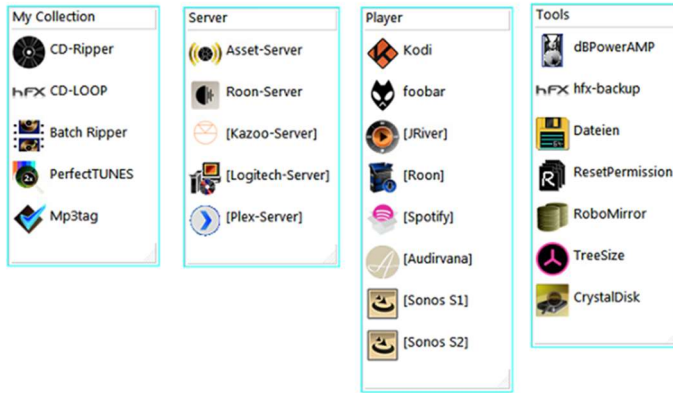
My Collection

CD-Ripper

hFX CD-LOOP

Batch Ripper

PerfectTUNES

Mp3tag

Server

Asset-Server

Roon-Server

[Kazoo-Server]

[Logitech-Server]

[Plex-Server]

Player

Kodi

foobar

[JRiver]

[Roon]

[Spotify]

[Audirvana]

[Sonos S1]

[Sonos S2]

Tools

dBPowerAMP

hFX hfx-backup

Dateien

ResetPermission

RoboMirror

TreeSize

CrystalDisk